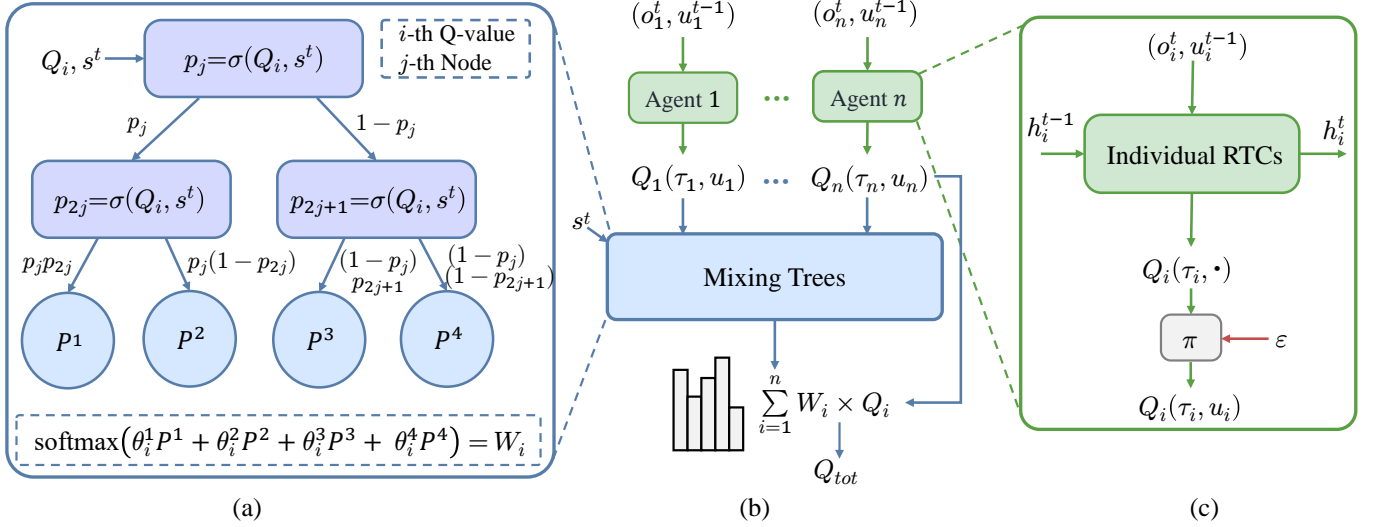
$Q_i, s^t$

$p_j = \sigma(Q_i, s^t)$

$i$-th Q-value
$j$-th Node

$p_j$

$1 - p_j$

$p_{2j} = \sigma(Q_i, s^t)$

$p_{2j+1} = \sigma(Q_i, s^t)$

$p_j p_{2j}$

$p_j(1 - p_{2j})$

$(1 - p_j)$ $p_{2j+1}$

$(1 - p_j)$ $(1 - p_{2j+1})$

$P^1$

$P^2$

$P^3$

$P^4$

$\text{softmax}\left(\theta_i^1 P^1 + \theta_i^2 P^2 + \theta_i^3 P^3 + \theta_i^4 P^4\right) = W_i$

(a)

$(o_1^t, u_1^{t-1})$

$(o_n^t, u_n^{t-1})$

Agent 1

$\cdots$

Agent $n$

$Q_1(\tau_1, u_1)$

$\cdots$

$Q_n(\tau_n, u_n)$

$s^t$

Mixing Trees

$\sum_{i=1}^{n} W_i \times Q_i$

$Q_{tot}$

(b)

$(o_i^t, u_i^{t-1})$

$h_i^{t-1}$

Individual RTCs

$h_i^t$

$Q_i(\tau_i, \bullet)$

$\pi$

$\varepsilon$

$Q_i(\tau_i, u_i)$

(c)